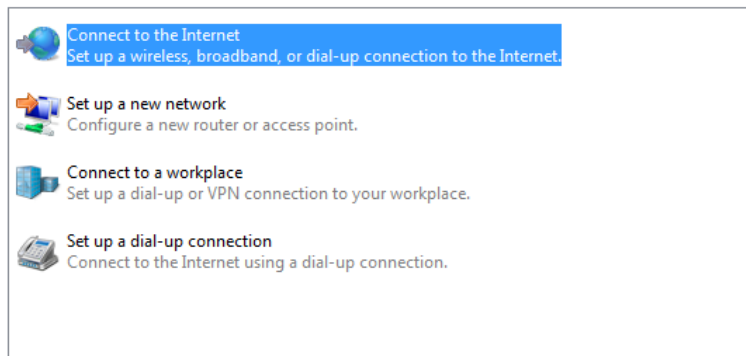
Connect to the Internet
Set up a wireless, broadband, or dial-up connection to the Internet.

Set up a new network
Configure a new router or access point.

Connect to a workplace
Set up a dial-up or VPN connection to your workplace.

Set up a dial-up connection
Connect to the Internet using a dial-up connection.